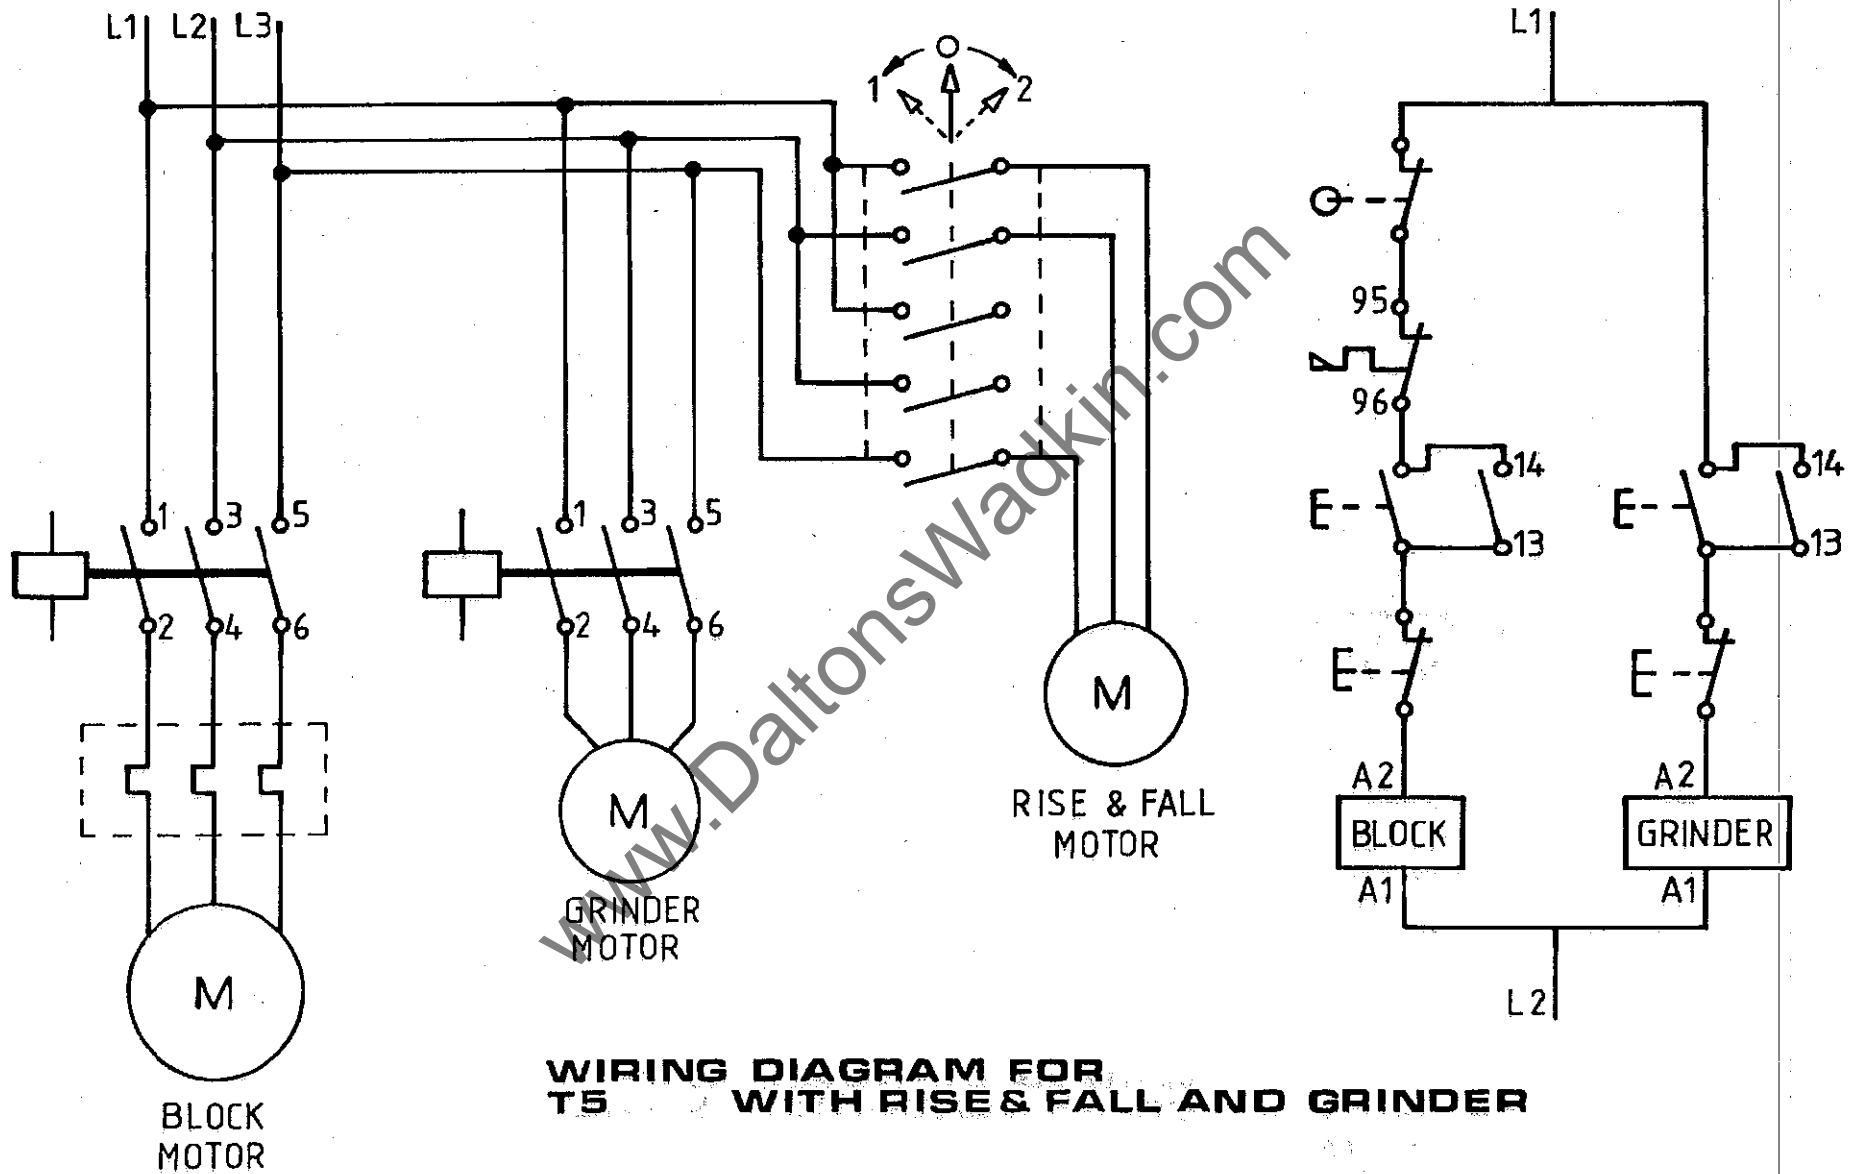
L1 L2 L3

0
1 2

L1

95
96
14
E
13
E

14
E
13
E

1 3 5
2 4 6

1 3 5
2 4 6

M
RISE & FALL MOTOR

A2
BLOCK
A1

A2
GRINDER
A1

M
GRINDER MOTOR

M
BLOCK MOTOR

L2

www.DaltonsWadkin.com

WIRING DIAGRAM FOR
T5 WITH RISE & FALL AND GRINDER